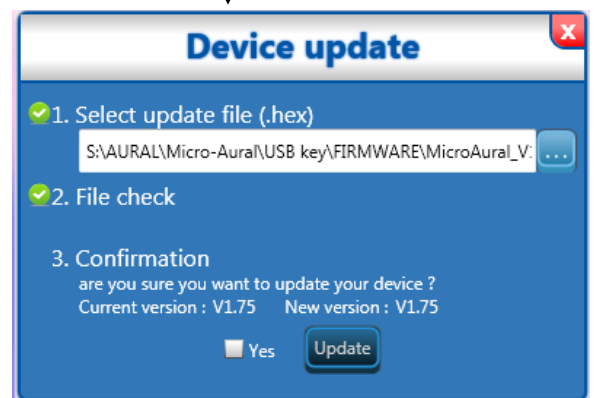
Device update

x

1. Select update file (.hex)

S:\AURAL\Micro-Aural\USB key\FIRMWARE\MicroAural_V:

...

2. File check

3. Confirmation

are you sure you want to update your device ?

Current version : V1.75 New version : V1.75

Yes

Update